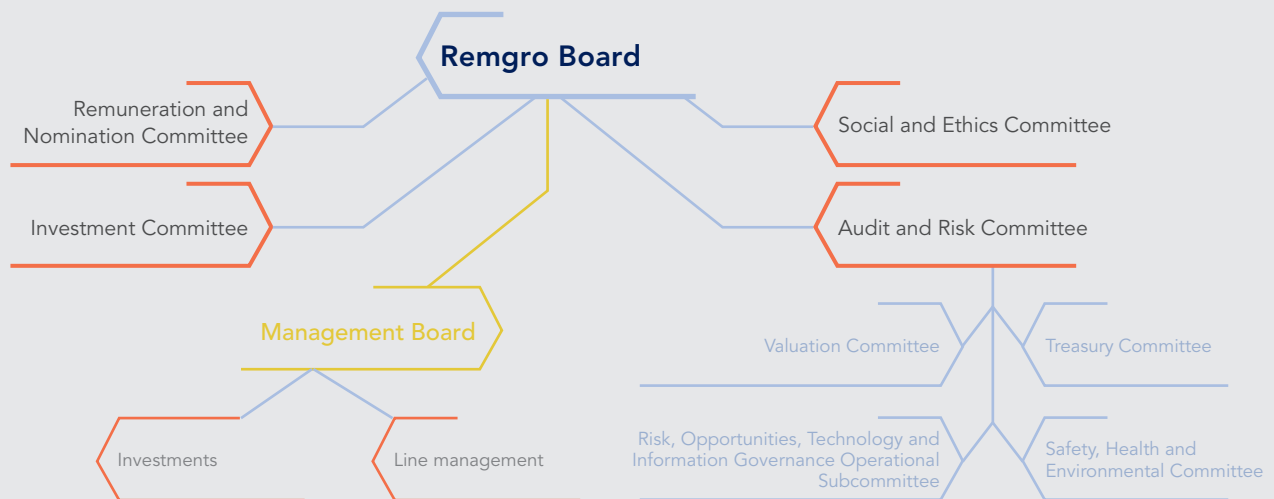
Remgro Board

Remuneration and Nomination Committee

Investment Committee

Social and Ethics Committee

Audit and Risk Committee

Management Board

Valuation Committee

Treasury Committee

Investments

Line management

Risk, Opportunities, Technology and Information Governance Operational Subcommittee

Safety, Health and Environmental Committee